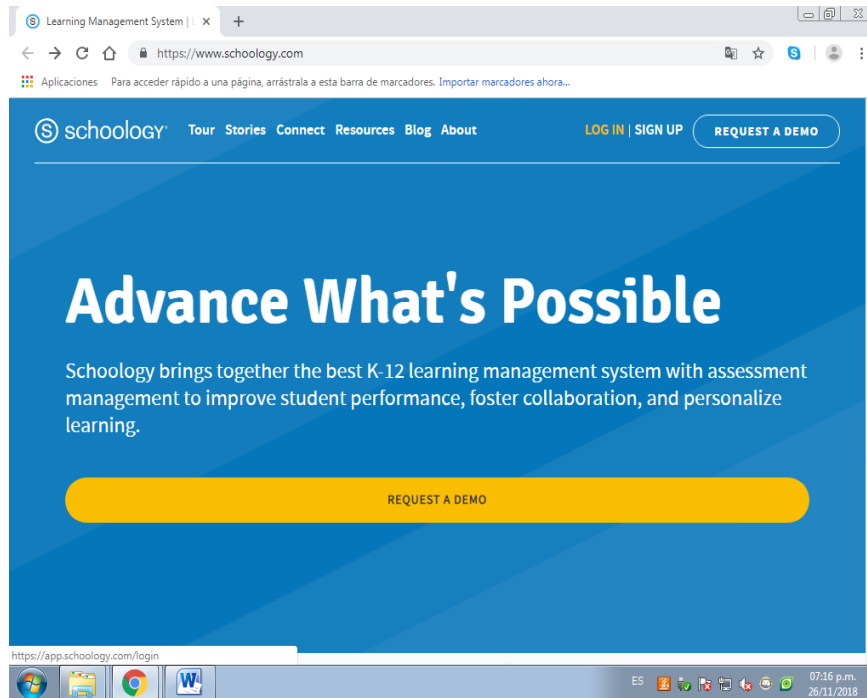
Learning Management System | L ×

https://www.schoology.com

Aplicaciones Para acceder rápido a una página, arrástrala a esta barra de marcadores. Importar marcadores ahora...

schoology Tour Stories Connect Resources Blog About LOG IN | SIGN UP REQUEST A DEMO

Advance What's Possible

Schoology brings together the best K-12 learning management system with assessment management to improve student performance, foster collaboration, and personalize learning.

REQUEST A DEMO

https://app.schoology.com/login

ES 07:16 p.m. 26/11/2018